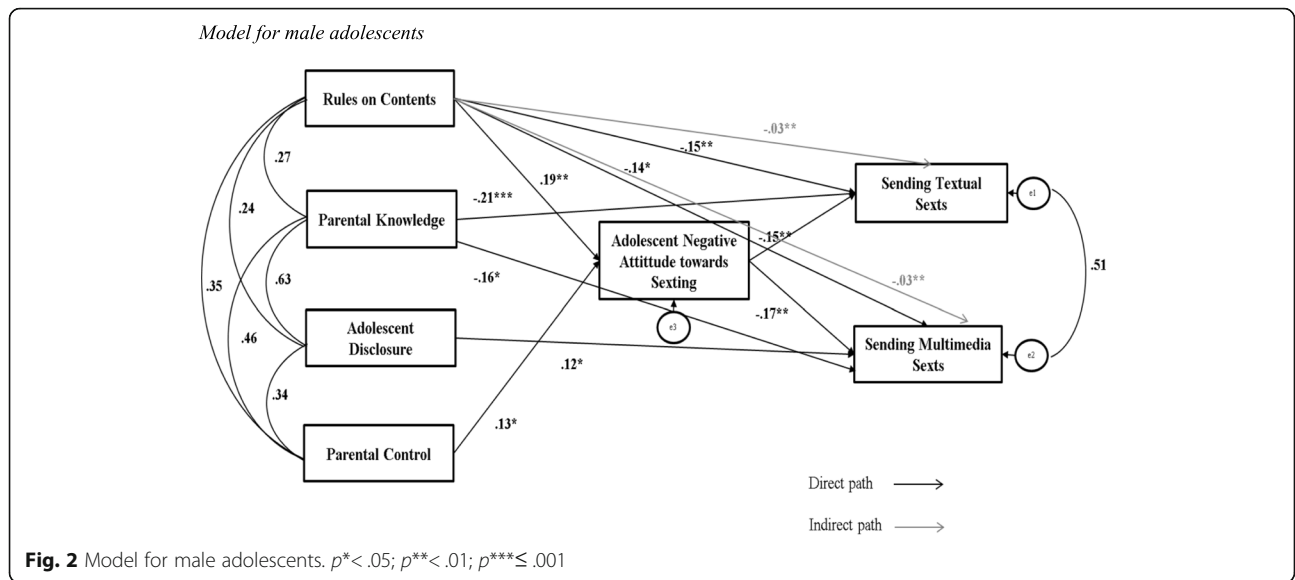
Model for male adolescents

Rules on Contents

Parental Knowledge

Adolescent Disclosure

Parental Control

Adolescent Negative Attitude towards Sexting

Sending Textual Sexts

Sending Multimedia Sexts

.27

.24

.35

.63

.46

.34

-.03**

-.15**

-.14*

.19**

-.21***

-.15**

-.03**

-.16*

-.17**

.12*

.13*

.51

e1

e2

e3

Direct path

Indirect path

**Fig. 2** Model for male adolescents. $p^{*} < .05$; $p^{**} < .01$; $p^{***} \leq .001$